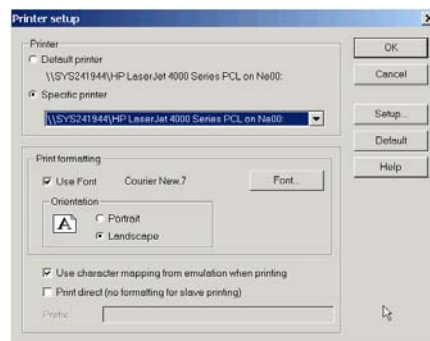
Printer setup

Printer
Default printer
\\SYS241944\HP LaserJet 4000 Series PCL on Ne00:
Specific printer
\\SYS241944\HP LaserJet 4000 Series PCL on Ne00:

OK
Cancel
Setup...
Default
Help

Print formatting
Use Font Courier New,7
Font...
Orientation
A
Portrait
Landscape

Use character mapping from emulation when printing
Print direct (no formatting for slave printing)
Prefix